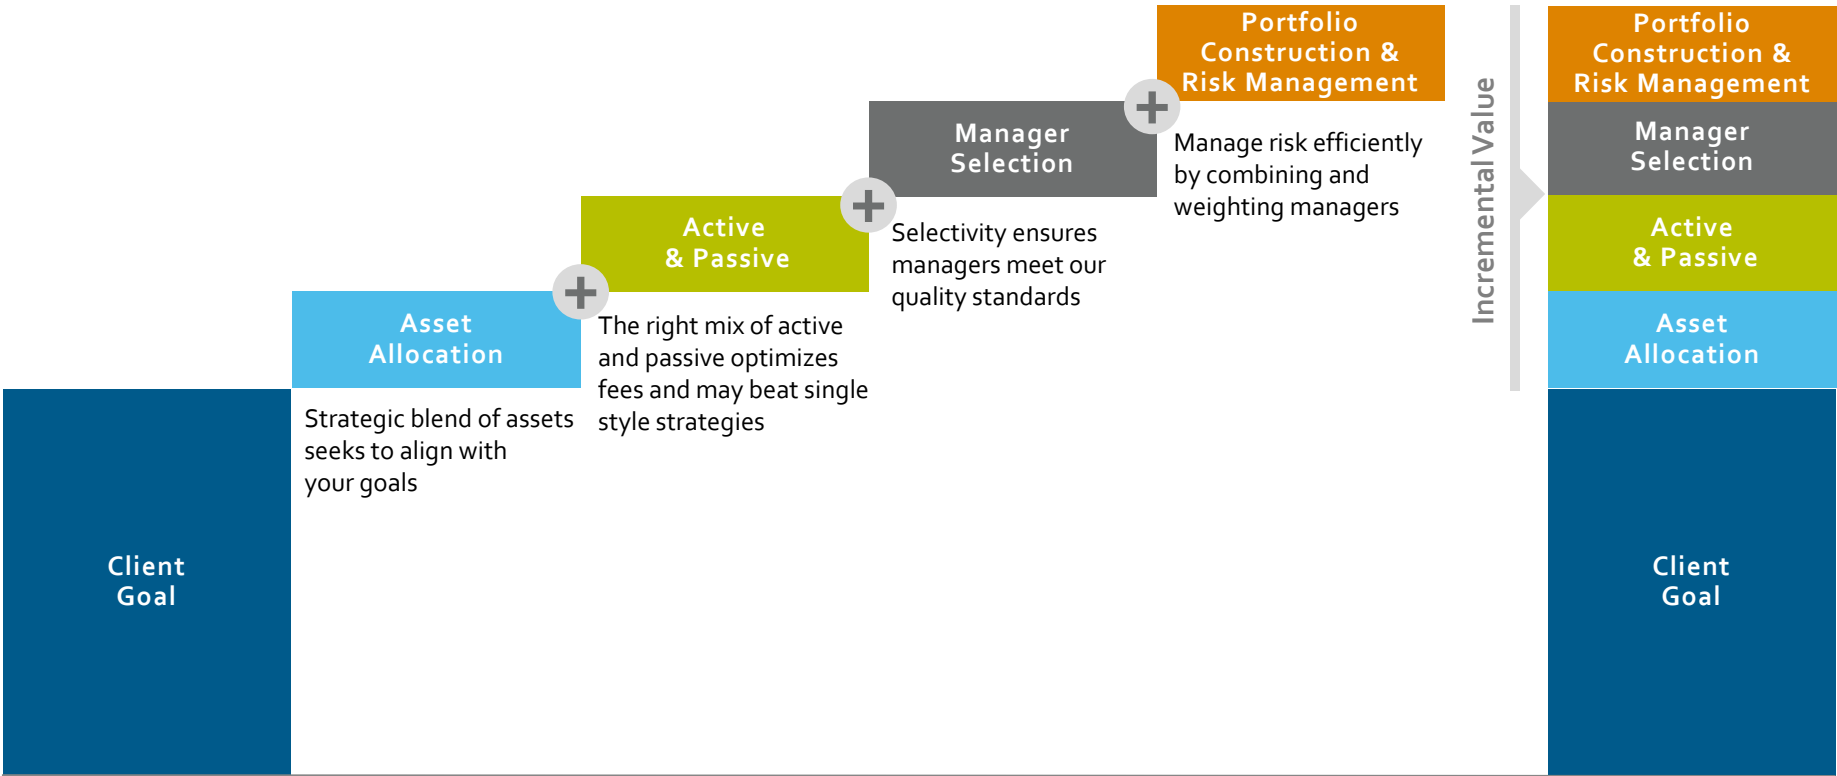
Portfolio Construction & Risk Management

Manager Selection

Active & Passive

Asset Allocation

Client Goal

Strategic blend of assets seeks to align with your goals

The right mix of active and passive optimizes fees and may beat single style strategies

Selectivity ensures managers meet our quality standards

Manage risk efficiently by combining and weighting managers

Incremental Value

Portfolio Construction & Risk Management

Manager Selection

Active & Passive

Asset Allocation

Client Goal